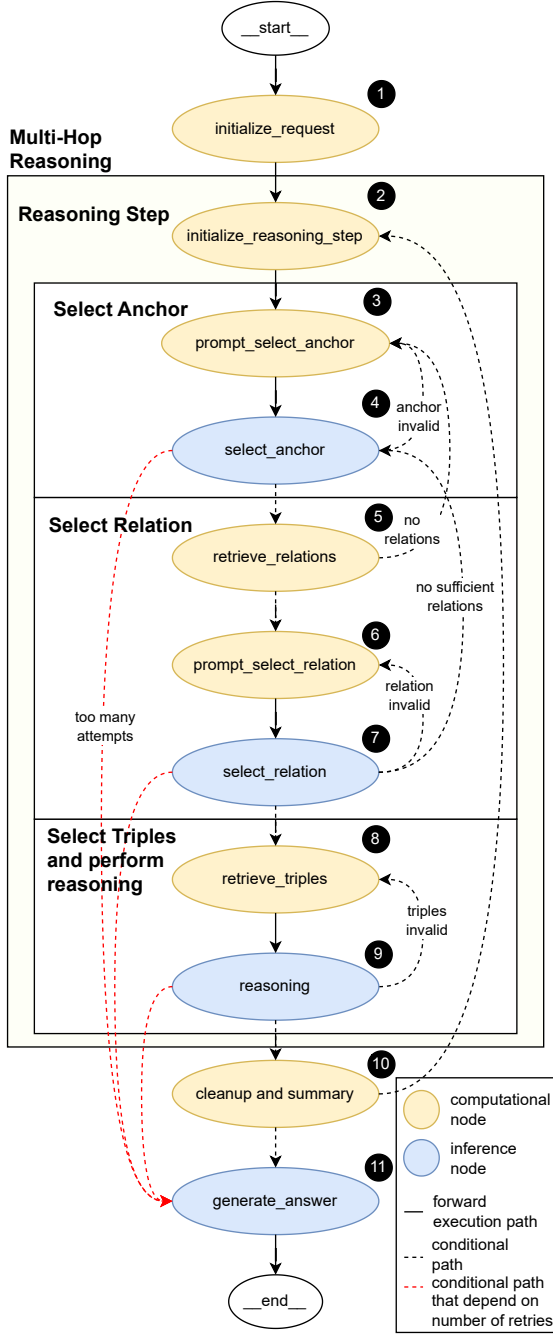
__start__

1

initialize_request

Multi-Hop Reasoning

Reasoning Step

2

initialize_reasoning_step

Select Anchor

3

prompt_select_anchor

4

anchor invalid

select_anchor

Select Relation

5

no relations

retrieve_relations

no sufficient relations

6

prompt_select_relation

relation invalid

too many attempts

7

select_relation

Select Triples and perform reasoning

8

retrieve_triples

triples invalid

9

reasoning

10

cleanup and summary

11

generate_answer

__end__

computational node

inference node

forward execution path

conditional path

conditional path that depend on number of retries